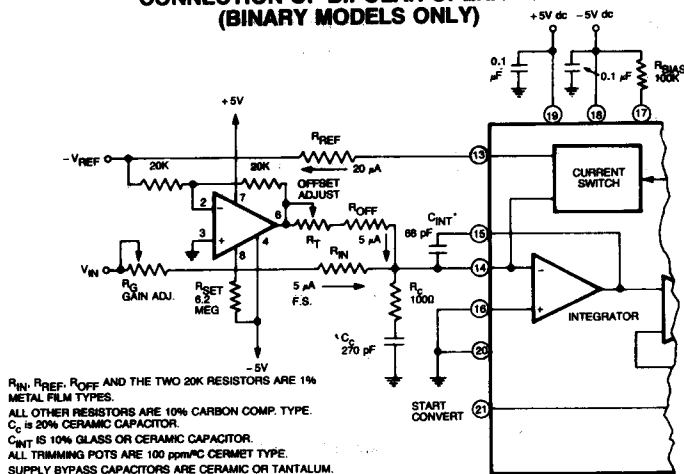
CONNECTION OF BIPOLAR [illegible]
(BINARY MODELS ONLY)

+5V dc
−5V dc
0.1 µF
0.1 µF
$R_{BIAS}$ 100K
19
18
17
+5V
$-V_{REF}$
20K
20K
$R_{REF}$
20 µA
13
CURRENT SWITCH
OFFSET ADJUST
2
7
6
3
4
8
$R_{OFF}$
$R_T$
5 µA
$C_{INT}$
68 pF
15
14
$V_{IN}$
$R_G$ GAIN ADJ.
$R_{SET}$ 6.2 MEG
$R_{IN}$
5 µA F.S.
$R_c$ 1000
16
INTEGRATOR
$C_c$ 270 pF
20
−5V
START CONVERT
21

$R_{IN}$, $R_{REF}$, $R_{OFF}$ AND THE TWO 20K RESISTORS ARE 1% METAL FILM TYPES.
ALL OTHER RESISTORS ARE 10% CARBON COMP. TYPE.
$C_c$ is 20% CERAMIC CAPACITOR.
$C_{INT}$ IS 10% GLASS OR CERAMIC CAPACITOR.
ALL TRIMMING POTS ARE 100 ppm/°C CERMET TYPE.
SUPPLY BYPASS CAPACITORS ARE CERAMIC OR TANTALUM.